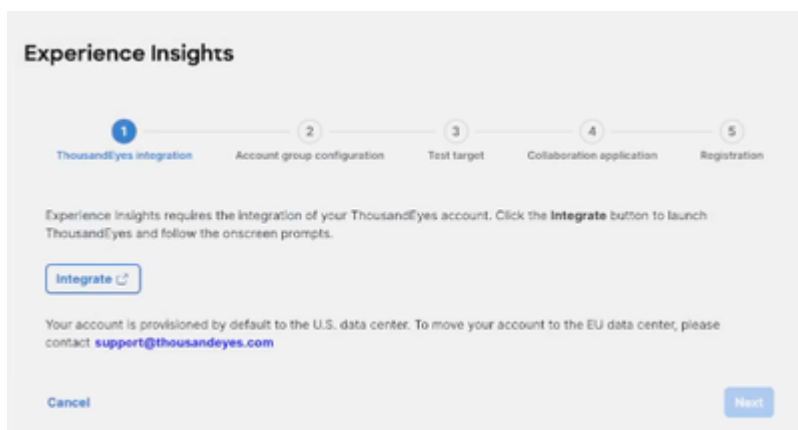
Experience Insights

1
ThousandEyes integration

2
Account group configuration

3
Test target

4
Collaboration application

5
Registration

Experience Insights requires the integration of your ThousandEyes account. Click the **Integrate** button to launch ThousandEyes and follow the onscreen prompts.

Integrate

Your account is provisioned by default to the U.S. data center. To move your account to the EU data center, please contact **support@thousandeyes.com**

Cancel

Next